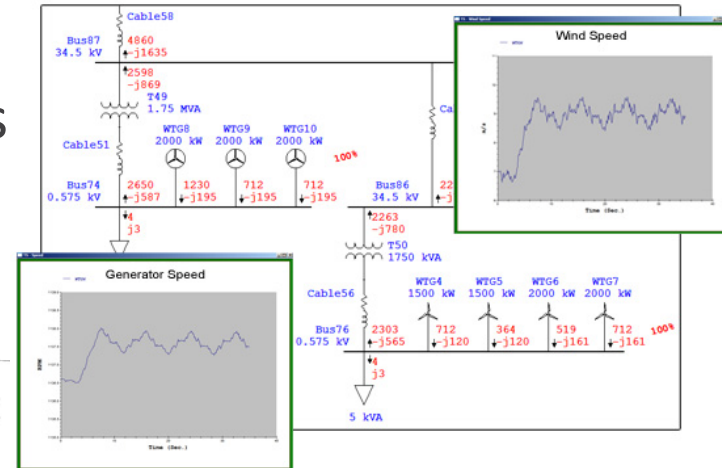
Cable58
Bus87
34.5 kV
4860
-j1635
2598
-j869
T49
1.75 MVA
Cable51
WTG8
2000 kW
WTG9
2000 kW
WTG10
2000 kW
100%
Bus74
0.575 kV
2650
-j587
1230
-j195
712
-j195
712
-j195
4
j3
Bus86
34.5 kV
22
2263
-j780
T50
1750 kVA
Cable56
WTG4
1500 kW
WTG5
1500 kW
WTG6
2000 kW
WTG7
2000 kW
100%
Bus76
0.575 kV
2303
-j565
712
-j120
364
-j120
519
-j161
712
-j161
4
j3
5 kVA
Ca

Wind Speed
WTG6
m/s
Time (Sec.)

Generator Speed
WTG6
RPM
Time (Sec.)